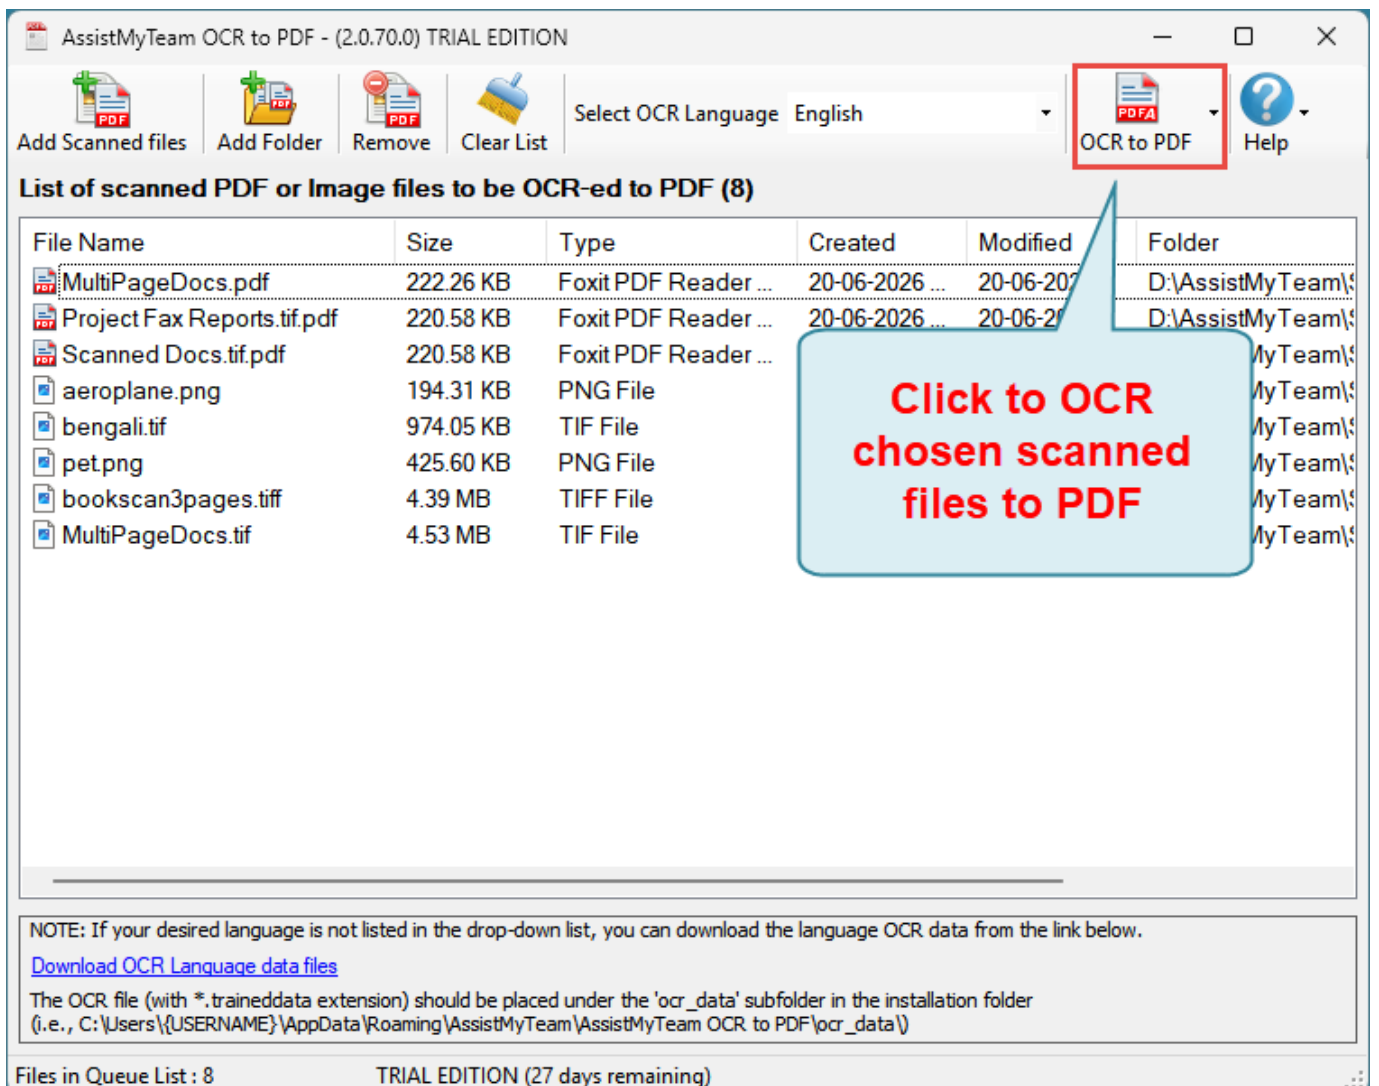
AssistMyTeam OCR to PDF - (2.0.70.0) TRIAL EDITION

Add Scanned files | Add Folder | Remove | Clear List | Select OCR Language English | OCR to PDF | Help

PDF PDF PDF PDF/A

List of scanned PDF or Image files to be OCR-ed to PDF (8)

| File Name | Size | Type | Created | Modified | Folder |
|---|---|---|---|---|---|
| MultiPageDocs.pdf | 222.26 KB | Foxit PDF Reader ... | 20-06-2026 ... | 20-06-20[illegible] | D:\AssistMyTeam\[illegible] |
| Project Fax Reports.tif.pdf | 220.58 KB | Foxit PDF Reader ... | 20-06-2026 ... | 20-06-2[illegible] | D:\AssistMyTeam\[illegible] |
| Scanned Docs.tif.pdf | 220.58 KB | Foxit PDF Reader ... | | | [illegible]yTeam\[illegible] |
| aeroplane.png | 194.31 KB | PNG File | | | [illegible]yTeam\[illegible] |
| bengali.tif | 974.05 KB | TIF File | | | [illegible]yTeam\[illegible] |
| pet.png | 425.60 KB | PNG File | | | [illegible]yTeam\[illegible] |
| bookscan3pages.tiff | 4.39 MB | TIFF File | | | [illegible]yTeam\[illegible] |
| MultiPageDocs.tif | 4.53 MB | TIF File | | | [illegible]yTeam\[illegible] |

Click to OCR chosen scanned files to PDF

NOTE: If your desired language is not listed in the drop-down list, you can download the language OCR data from the link below.

Download OCR Language data files

The OCR file (with *.traineddata extension) should be placed under the 'ocr_data' subfolder in the installation folder (i.e., C:\Users\{USERNAME}\AppData\Roaming\AssistMyTeam\AssistMyTeam OCR to PDF\ocr_data\)

Files in Queue List : 8 TRIAL EDITION (27 days remaining)